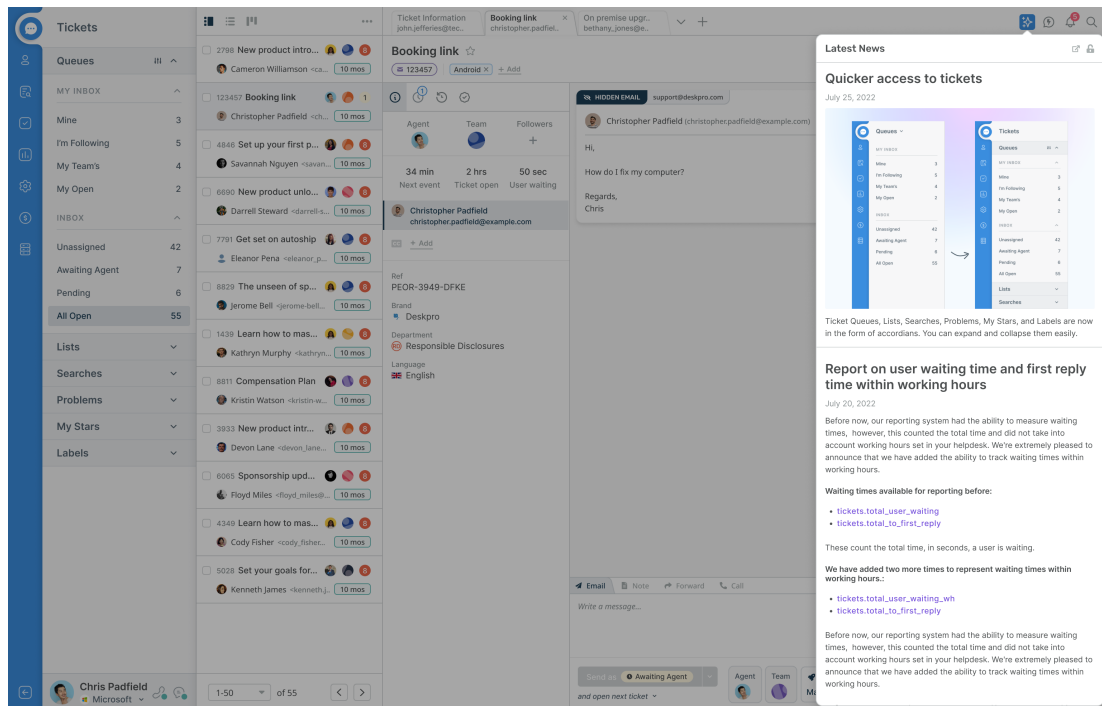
Tickets

Queues

MY INBOX
Mine 3
I'm Following 5
My Team's 4
My Open 2

INBOX
Unassigned 42
Awaiting Agent 7
Pending 6
All Open 55

Lists
Searches
Problems
My Stars
Labels

Chris Padfield
Microsoft

2798 New product intro...
Cameron Williamson <ca... 10 mos
123457 Booking link 1
Christopher Padfield <ch... 10 mos
4846 Set up your first p...
Savannah Nguyen <savan... 10 mos
6690 New product unlo...
Darrell Steward <darrell-s... 10 mos
7791 Get set on autoship
Eleanor Pena <eleanor_p... 10 mos
8829 The unseen of sp...
Jerome Bell <jerome-bell... 10 mos
1439 Learn how to mas...
Kathryn Murphy <kathryn... 10 mos
8811 Compensation Plan
Kristin Watson <kristin-w... 10 mos
3933 New product intr...
Devon Lane <devon_lane... 10 mos
6065 Sponsorship upd...
Floyd Miles <floyd_miles@... 10 mos
4349 Learn how to mas...
Cody Fisher <cody_fisher... 10 mos
5028 Set your goals for...
Kenneth james <kenneth.j... 10 mos

1-50 of 55

Ticket Information john.jefferies@tec.. | Booking link christopher.padfiel... | On premise upgr.. bethany_jones@e...

Booking link
123457 | Android × | + Add

Agent | Team | Followers
34 min Next event | 2 hrs Ticket open | 50 sec User waiting

Christopher Padfield
christopher.padfield@example.com
+ Add

Ref
PEOR-3949-DFKE
Brand
Deskpro
Department
Responsible Disclosures
Language
English

HIDDEN EMAIL support@deskpro.com
Christopher Padfield (christopher.padfield@example.com)
Hi,
How do I fix my computer?
Regards,
Chris

Email | Note | Forward | Call
Write a message...
Send as Awaiting Agent
and open next ticket
Agent | Team | Ma

Latest News

Quicker access to tickets
July 25, 2022

Queues
MY INBOX
Mine 3
I'm Following 5
My Team's 4
My Open 2
INBOX
Unassigned 42
Awaiting Agent 7
Pending 6
All Open 55

Tickets
Queues
MY INBOX
Mine 3
I'm Following 5
My Team's 4
My Open 2
INBOX
Unassigned 42
Awaiting Agent 7
Pending 6
All Open 55
Lists
Searches

Ticket Queues, Lists, Searches, Problems, My Stars, and Labels are now in the form of accordians. You can expand and collapse them easily.

Report on user waiting time and first reply time within working hours
July 20, 2022

Before now, our reporting system had the ability to measure waiting times, however, this counted the total time and did not take into account working hours set in your helpdesk. We're extremely pleased to announce that we have added the ability to track waiting times within working hours.

Waiting times available for reporting before:
• tickets.total_user_waiting
• tickets.total_to_first_reply

These count the total time, in seconds, a user is waiting.

We have added two more times to represent waiting times within working hours.:
• tickets.total_user_waiting_wh
• tickets.total_to_first_reply

Before now, our reporting system had the ability to measure waiting times, however, this counted the total time and did not take into account working hours set in your helpdesk. We're extremely pleased to announce that we have added the ability to track waiting times within working hours.